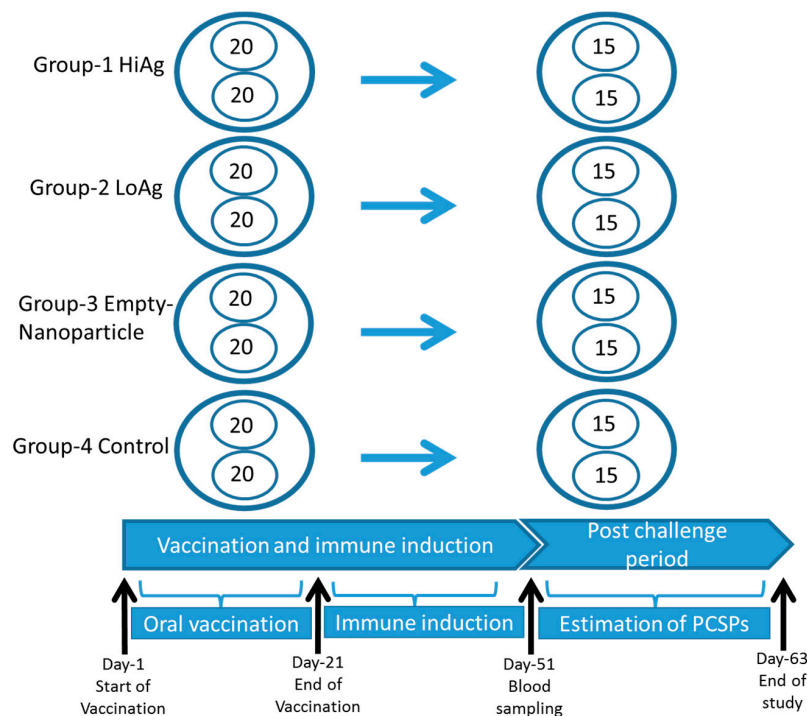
Group-1 HiAg
20
20
15
15

Group-2 LoAg
20
20
15
15

Group-3 Empty-Nanoparticle
20
20
15
15

Group-4 Control
20
20
15
15

Vaccination and immune induction

Post challenge period

Oral vaccination

Immune induction

Estimation of PCSPs

Day-1 Start of Vaccination

Day-21 End of Vaccination

Day-51 Blood sampling

Day-63 End of study